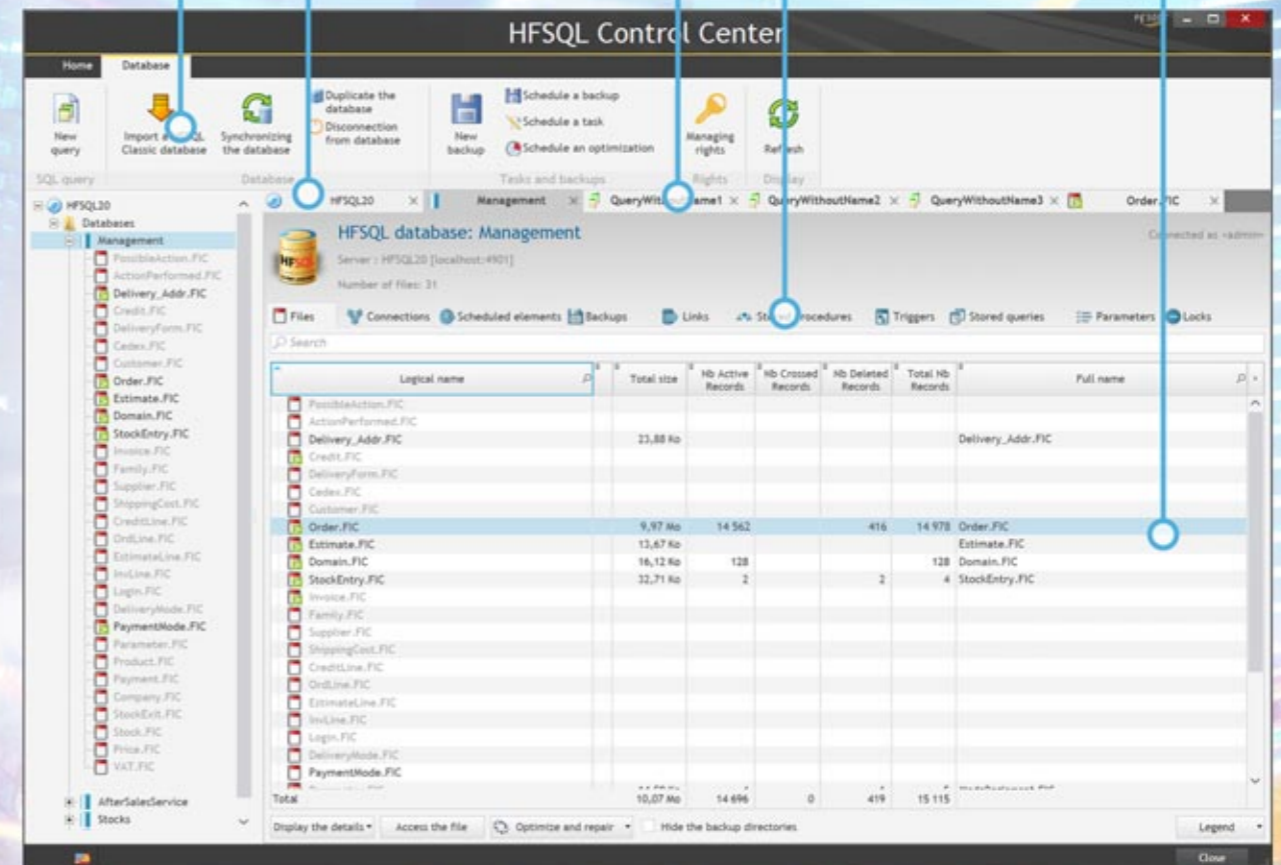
HFSQL Control Center

Home Database

New query
SQL query

Import a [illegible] Classic database
Synchronizing the database
Duplicate the database
Disconnection from database
Database

New backup
Schedule a backup
Schedule a task
Schedule an optimization
Tasks and backups

Managing rights
Rights

Refresh
Display

HFSQL20
Databases
Management
PossibleAction.FIC
ActionPerformed.FIC
Delivery_Addr.FIC
Credit.FIC
DeliveryForm.FIC
Cedex.FIC
Customer.FIC
Order.FIC
Estimate.FIC
Domain.FIC
StockEntry.FIC
Invoice.FIC
Family.FIC
Supplier.FIC
ShippingCost.FIC
CreditLine.FIC
OrdLine.FIC
EstimateLine.FIC
InvLine.FIC
Login.FIC
DeliveryMode.FIC
PaymentMode.FIC
Parameter.FIC
Product.FIC
Payment.FIC
Company.FIC
StockExit.FIC
Stock.FIC
Price.FIC
VAT.FIC
AfterSalesService
Stocks

HFSQL20 | Management | QueryWit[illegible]ame1 | QueryWithoutName2 | QueryWithoutName3 | Order.FIC

HFSQL database: Management
Server : HFSQL20 [localhost:4901]
Number of files: 31
Connected as <admin>

Files | Connections | Scheduled elements | Backups | Links | St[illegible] procedures | Triggers | Stored queries | Parameters | Locks

Search

| Logical name | Total size | Nb Active Records | Nb Crossed Records | Nb Deleted Records | Total Nb Records | Full name |
|---|---|---|---|---|---|---|
| PossibleAction.FIC | | | | | | |
| ActionPerformed.FIC | | | | | | |
| Delivery_Addr.FIC | 23,88 Ko | | | | | Delivery_Addr.FIC |
| Credit.FIC | | | | | | |
| DeliveryForm.FIC | | | | | | |
| Cedex.FIC | | | | | | |
| Customer.FIC | | | | | | |
| Order.FIC | 9,97 Mo | 14 562 | | 416 | 14 978 | Order.FIC |
| Estimate.FIC | 13,67 Ko | | | | | Estimate.FIC |
| Domain.FIC | 16,12 Ko | 128 | | | 128 | Domain.FIC |
| StockEntry.FIC | 32,71 Ko | 2 | | 2 | 4 | StockEntry.FIC |
| Invoice.FIC | | | | | | |
| Family.FIC | | | | | | |
| Supplier.FIC | | | | | | |
| ShippingCost.FIC | | | | | | |
| CreditLine.FIC | | | | | | |
| OrdLine.FIC | | | | | | |
| EstimateLine.FIC | | | | | | |
| InvLine.FIC | | | | | | |
| Login.FIC | | | | | | |
| DeliveryMode.FIC | | | | | | |
| PaymentMode.FIC | | | | | | |
| Total | 10,07 Mo | 14 696 | 0 | 419 | 15 115 | |

Display the details | Access the file | Optimize and repair | Hide the backup directories | Legend

Close